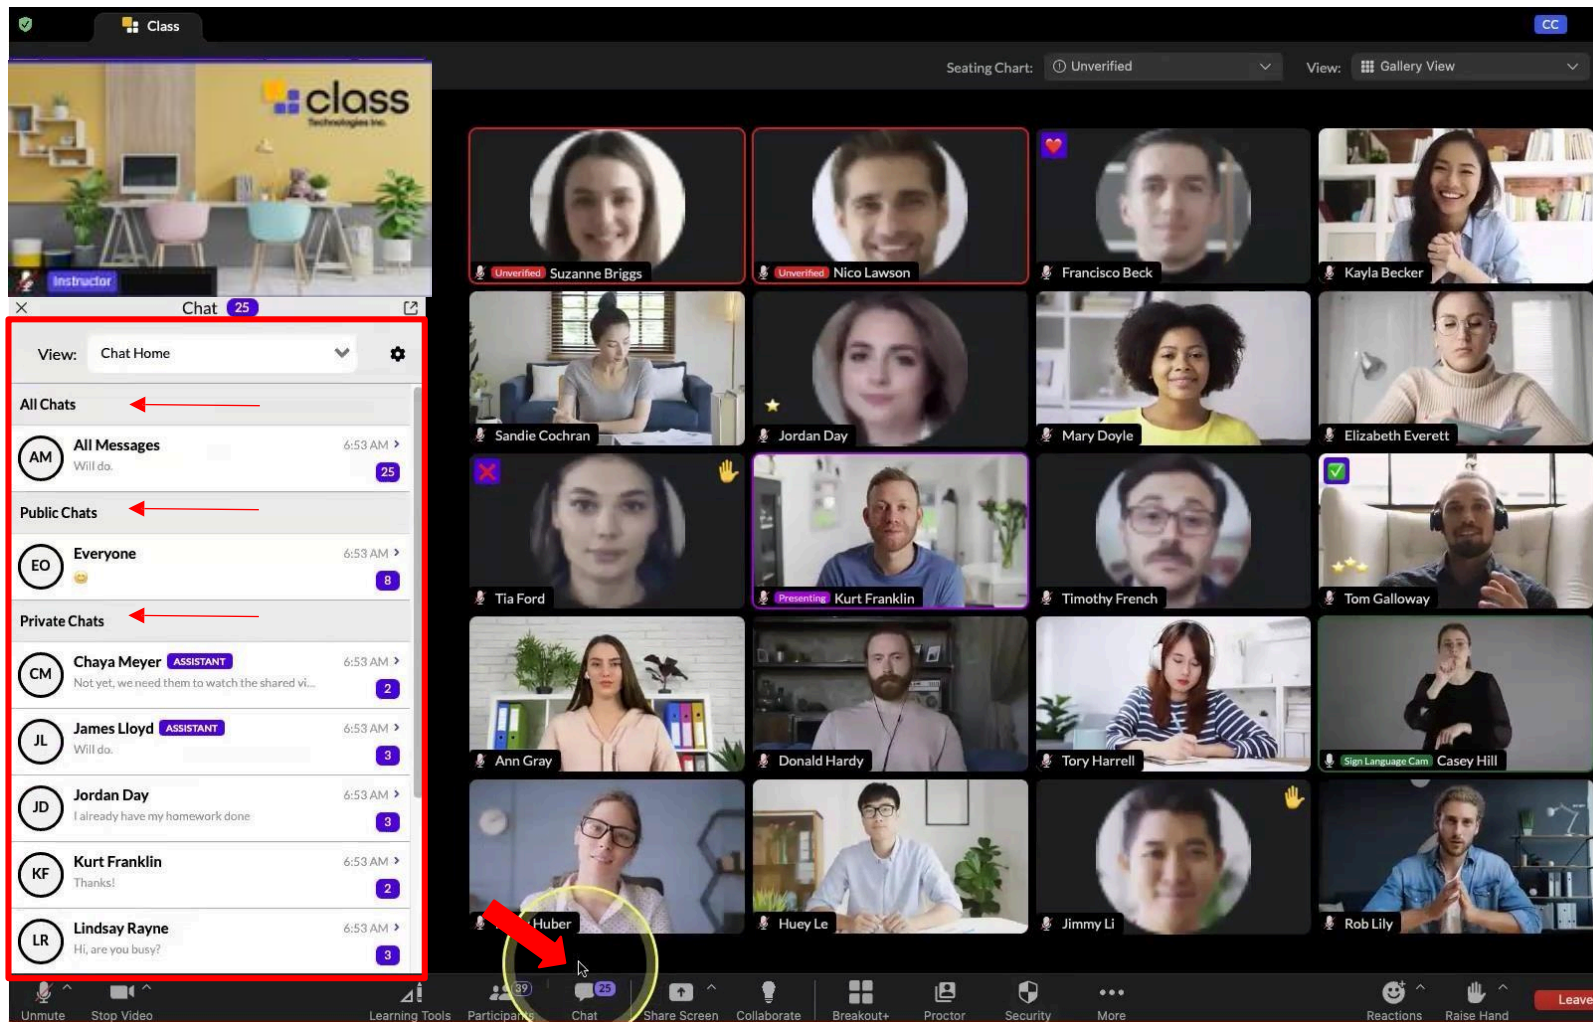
Class

CC

Seating Chart: Unverified

View: Gallery View

class
Technologies Inc.

Instructor

Chat 25

View: Chat Home

All Chats

AM All Messages 6:53 AM
Will do. 25

Public Chats

EO Everyone 6:53 AM
8

Private Chats

CM Chaya Meyer ASSISTANT 6:53 AM
Not yet, we need them to watch the shared vi... 2

JL James Lloyd ASSISTANT 6:53 AM
Will do. 3

JD Jordan Day 6:53 AM
I already have my homework done 3

KF Kurt Franklin 6:53 AM
Thanks! 2

LR Lindsay Rayne 6:53 AM
Hi, are you busy? 3

Unverified Suzanne Briggs
Unverified Nico Lawson
Francisco Beck
Kayla Becker
Sandie Cochran
Jordan Day
Mary Doyle
Elizabeth Everett
Tia Ford
Presenting Kurt Franklin
Timothy French
Tom Galloway
Ann Gray
Donald Hardy
Tory Harrell
Sign Language Cam Casey Hill
Huber
Huey Le
Jimmy Li
Rob Lily

Unmute
Stop Video
Learning Tools
39 Participants
25 Chat
Share Screen
Collaborate
Breakout+
Proctor
Security
More
Reactions
Raise Hand
Leave